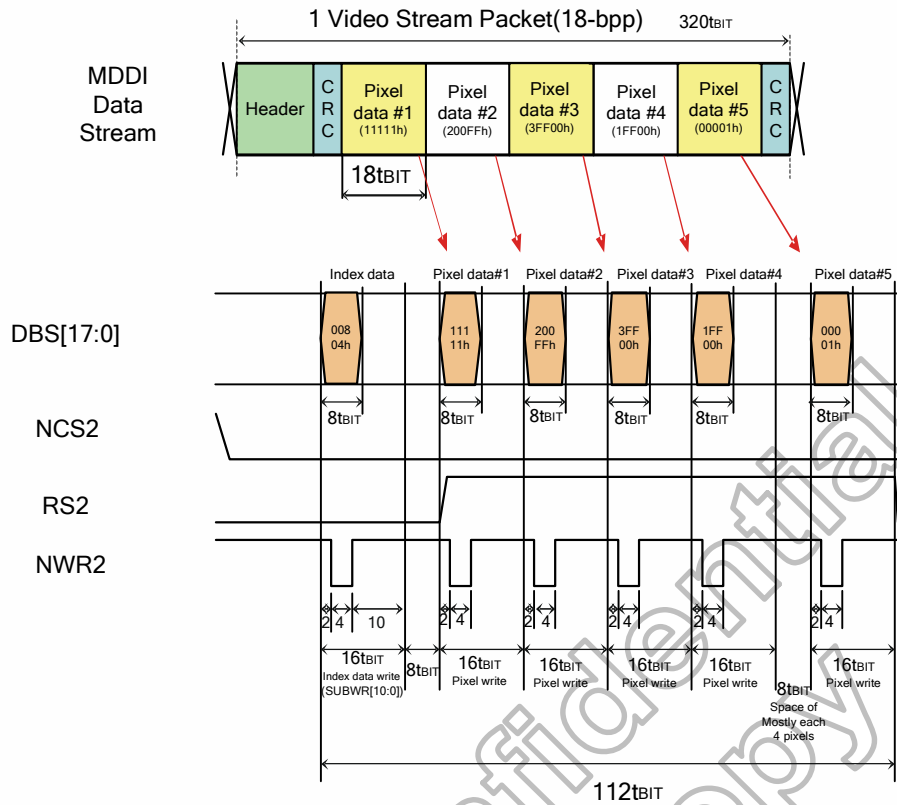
1 Video Stream Packet(18-bpp)

$320t_{BIT}$

MDDI Data Stream

Header

CRC

Pixel data #1 (11111h)

Pixel data #2 (200FFh)

Pixel data #3 (3FF00h)

Pixel data #4 (1FF00h)

Pixel data #5 (00001h)

CRC

$18t_{BIT}$

Index data

Pixel data#1

Pixel data#2

Pixel data#3

Pixel data#4

Pixel data#5

DBS[17:0]

008 04h

111 11h

200 FFh

3FF 00h

1FF 00h

000 01h

$8t_{BIT}$

$8t_{BIT}$

$8t_{BIT}$

$8t_{BIT}$

$8t_{BIT}$

$8t_{BIT}$

NCS2

RS2

NWR2

2 4 10

2 4

2 4

2 4

2 4

2 4

$16t_{BIT}$ Index data write (SUBWR[10:0])

$8t_{BIT}$

$16t_{BIT}$ Pixel write

$16t_{BIT}$ Pixel write

$16t_{BIT}$ Pixel write

$16t_{BIT}$ Pixel write

$8t_{BIT}$ Space of Mostly each 4 pixels

$16t_{BIT}$ Pixel write

$112t_{BIT}$

Confidential Copy